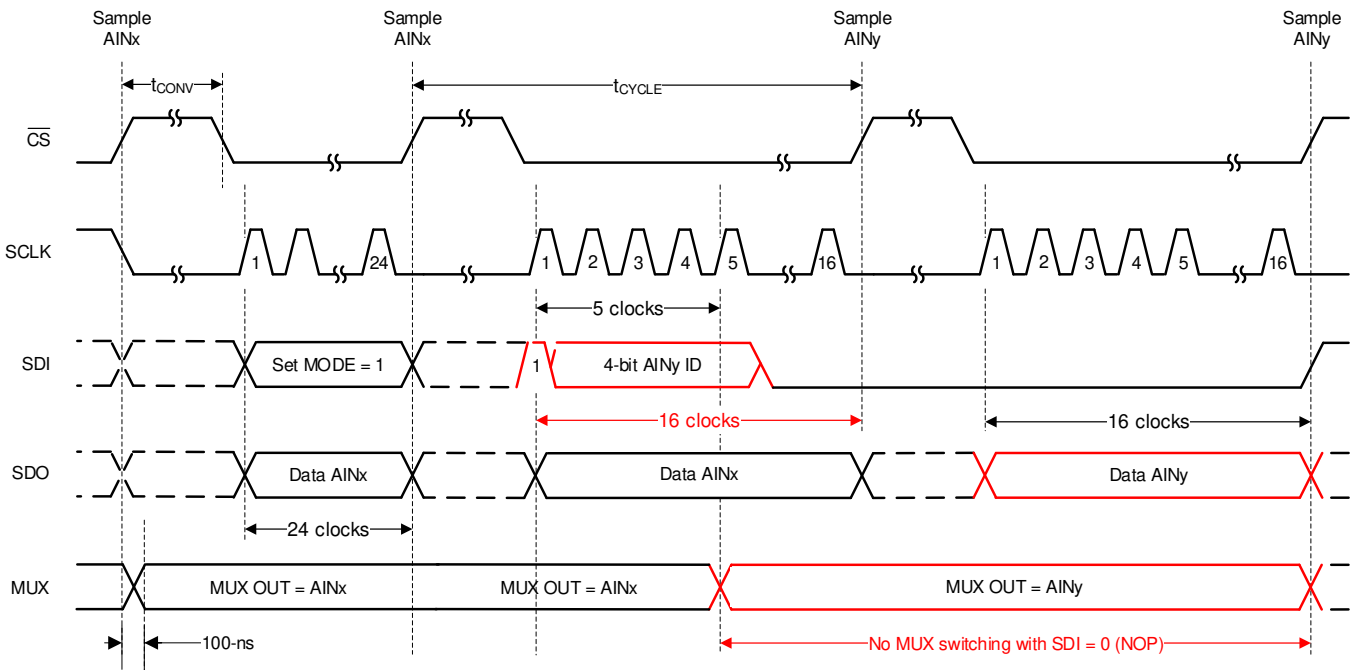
Sample AINx

Sample AINx

Sample AINy

Sample AINy

$t_{CONV}$

$t_{CYCLE}$

$\overline{CS}$

SCLK

1

24

1

2

3

4

5

16

1

2

3

4

5

16

5 clocks

SDI

Set MODE = 1

1

4-bit AINy ID

16 clocks

16 clocks

SDO

Data AINx

Data AINx

Data AINy

24 clocks

MUX

MUX OUT = AINx

MUX OUT = AINx

MUX OUT = AINy

100-ns

No MUX switching with SDI = 0 (NOP)